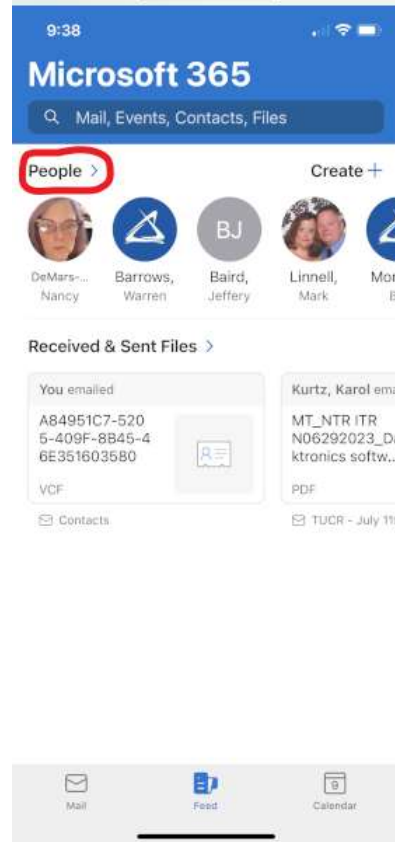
9:38

Microsoft 365

Mail, Events, Contacts, Files

People >

Create +

DeMars-... Nancy

Barrows, Warren

BJ

Baird, Jeffery

Linnell, Mark

Mor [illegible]

Received & Sent Files >

You emailed

A84951C7-5205-409F-8B45-46E351603580

VCF

Contacts

Kurtz, Karol ema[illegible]

MT_NTR ITR N06292023_Da ktronics softw...

PDF

TUCR - July 1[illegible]

Mail

Feed

9

Calendar